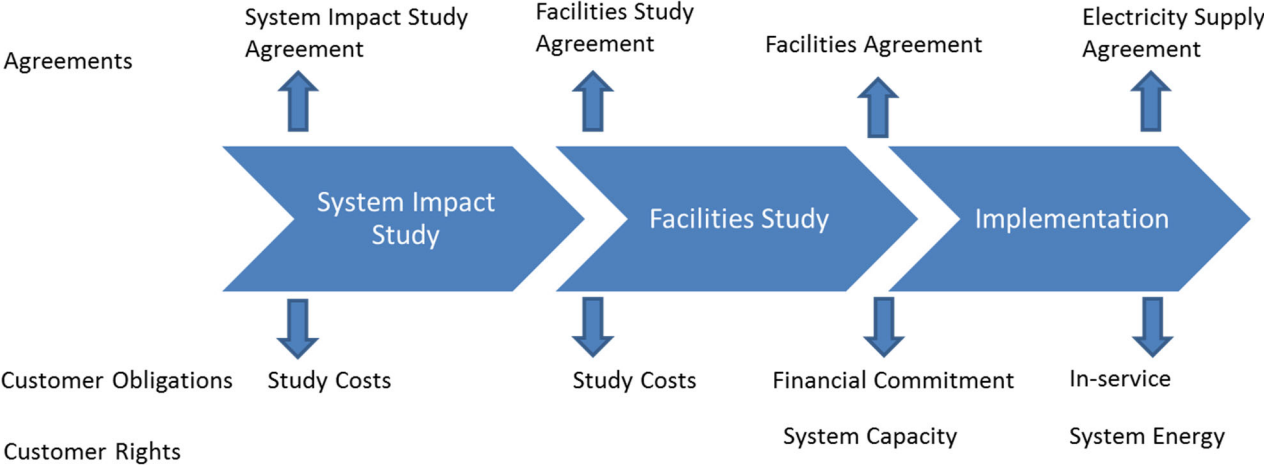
Agreements

System Impact Study Agreement

Facilities Study Agreement

Facilities Agreement

Electricity Supply Agreement

System Impact Study

Facilities Study

Implementation

Customer Obligations

Study Costs

Study Costs

Financial Commitment

In-service

Customer Rights

System Capacity

System Energy